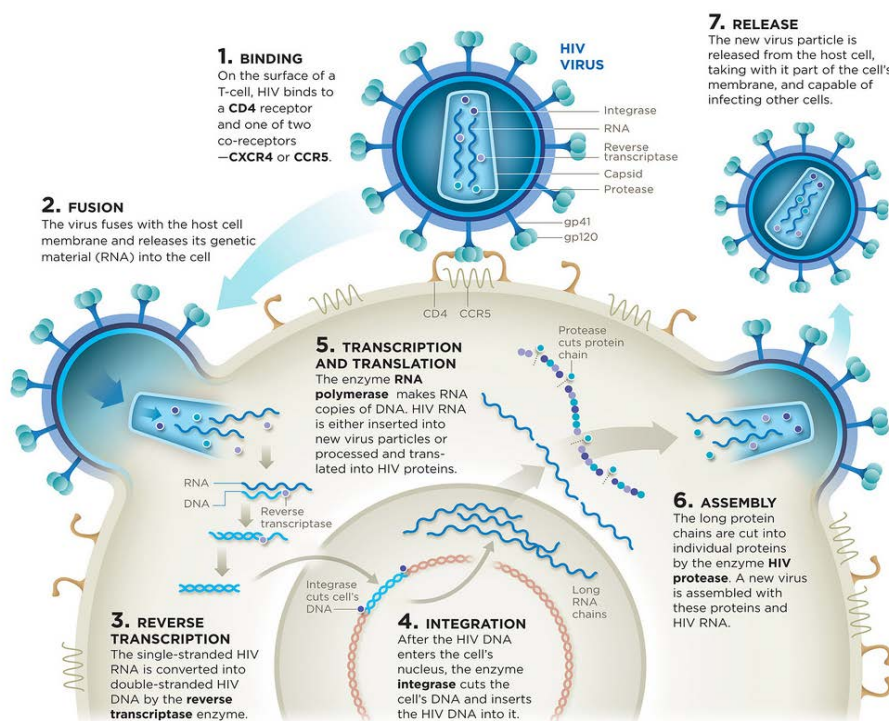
1. BINDING
On the surface of a T-cell, HIV binds to a CD4 receptor and one of two co-receptors —CXCR4 or CCR5.

HIV VIRUS

Integrase
RNA
Reverse transcriptase
Capsid
Protease
gp41
gp120

7. RELEASE
The new virus particle is released from the host cell, taking with it part of the cell's membrane, and capable of infecting other cells.

2. FUSION
The virus fuses with the host cell membrane and releases its genetic material (RNA) into the cell

CD4
CCR5

5. TRANSCRIPTION AND TRANSLATION
The enzyme RNA polymerase makes RNA copies of DNA. HIV RNA is either inserted into new virus particles or processed and translated into HIV proteins.

Protease cuts protein chain

RNA
DNA
Reverse transcriptase

6. ASSEMBLY
The long protein chains are cut into individual proteins by the enzyme HIV protease. A new virus is assembled with these proteins and HIV RNA.

Integrase cuts cell's DNA

Long RNA chains

3. REVERSE TRANSCRIPTION
The single-stranded HIV RNA is converted into double-stranded HIV DNA by the reverse transcriptase enzyme.

4. INTEGRATION
After the HIV DNA enters the cell's nucleus, the enzyme integrase cuts the cell's DNA and inserts the HIV DNA into it.